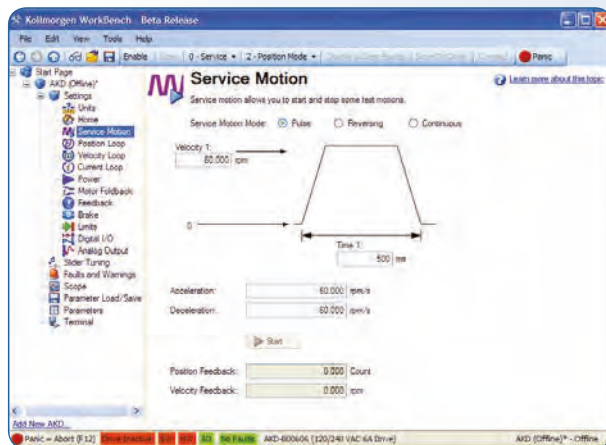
Kollmorgen WorkBench Beta Release

File Edit View Tools Help

Enable 0 - Service 2 - Position Mode Panic

Start Page
AKD (Offline)*
Settings
Units
Home
Service Motion
Position Loop
Velocity Loop
Current Loop
Power
Motor Foldback
Feedback
Brake
Limits
Digital I/O
Analog Output
Slider Tuning
Faults and Warnings
Scope
Parameter Load/Save
Parameters
Terminal

Add New AKD...

Service Motion

Learn more about this topic

Service motion allows you to start and stop some test motions.

Service Motion Mode: Pulse Reversing Continuous

Velocity 1:
80.000 rpm

0

Time 1:
500 ms

Acceleration: 60.000 rpm/s

Deceleration: 60.000 rpm/s

Start

Position Feedback: 0.000 Count

Velocity Feedback: 0.000 rpm

Panic = Abort (F12) Drive Inactive No Faults AKD-B00606 (120/240 VAC 6A Drive) AKD (Offline)* - Offline